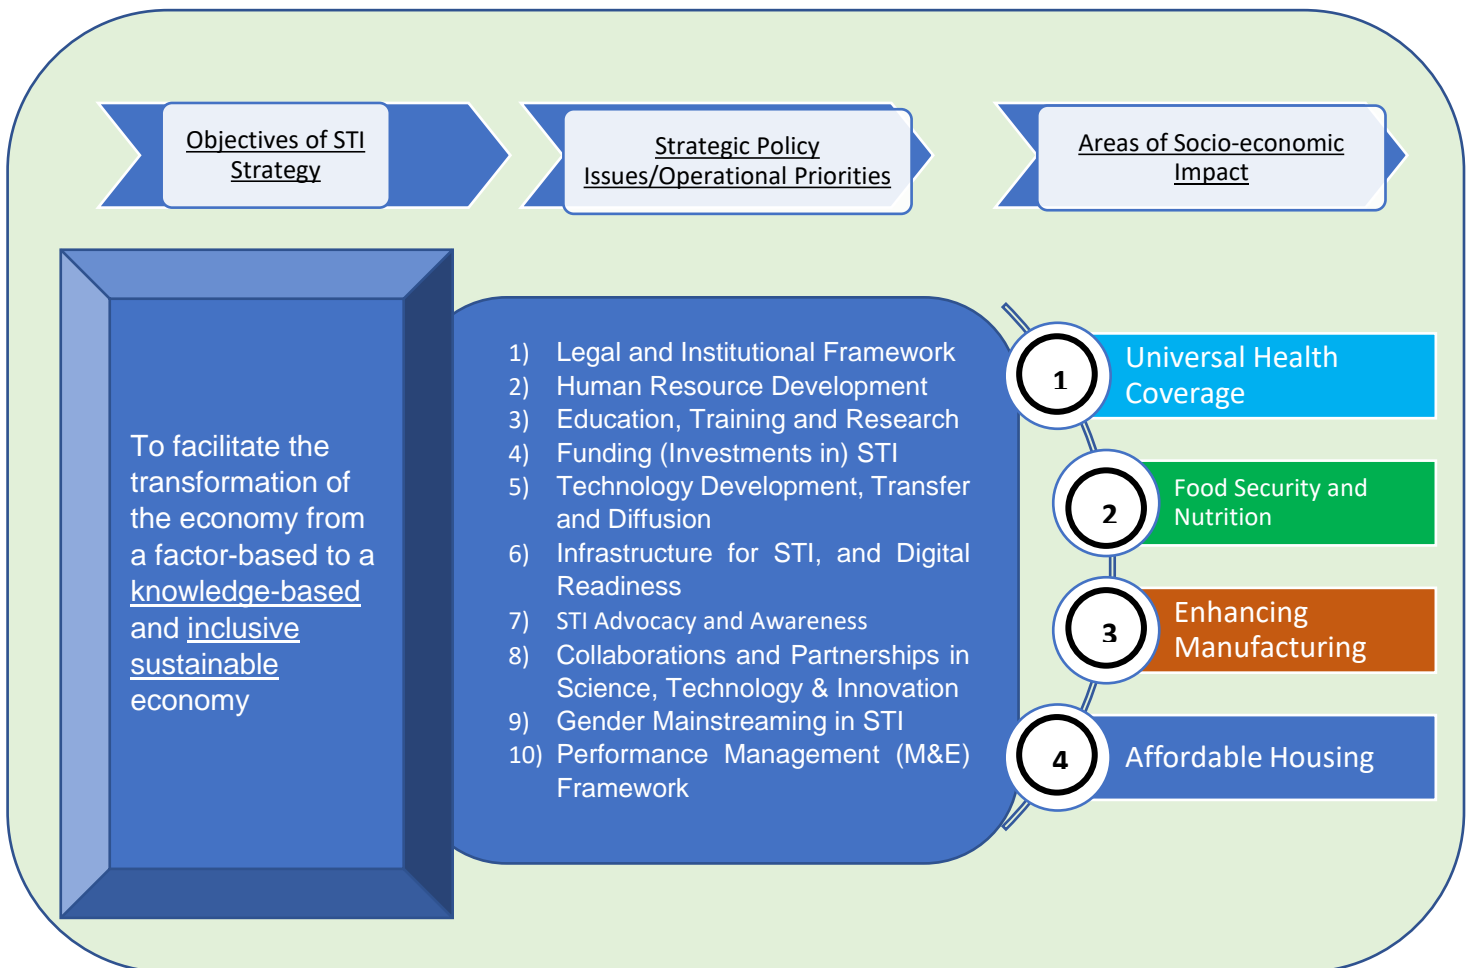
Objectives of STI Strategy

Strategic Policy Issues/Operational Priorities

Areas of Socio-economic Impact

To facilitate the transformation of the economy from a factor-based to a knowledge-based and inclusive sustainable economy

1) Legal and Institutional Framework
2) Human Resource Development
3) Education, Training and Research
4) Funding (Investments in) STI
5) Technology Development, Transfer and Diffusion
6) Infrastructure for STI, and Digital Readiness
7) STI Advocacy and Awareness
8) Collaborations and Partnerships in Science, Technology & Innovation
9) Gender Mainstreaming in STI
10) Performance Management (M&E) Framework

1 Universal Health Coverage

2 Food Security and Nutrition

3 Enhancing Manufacturing

4 Affordable Housing